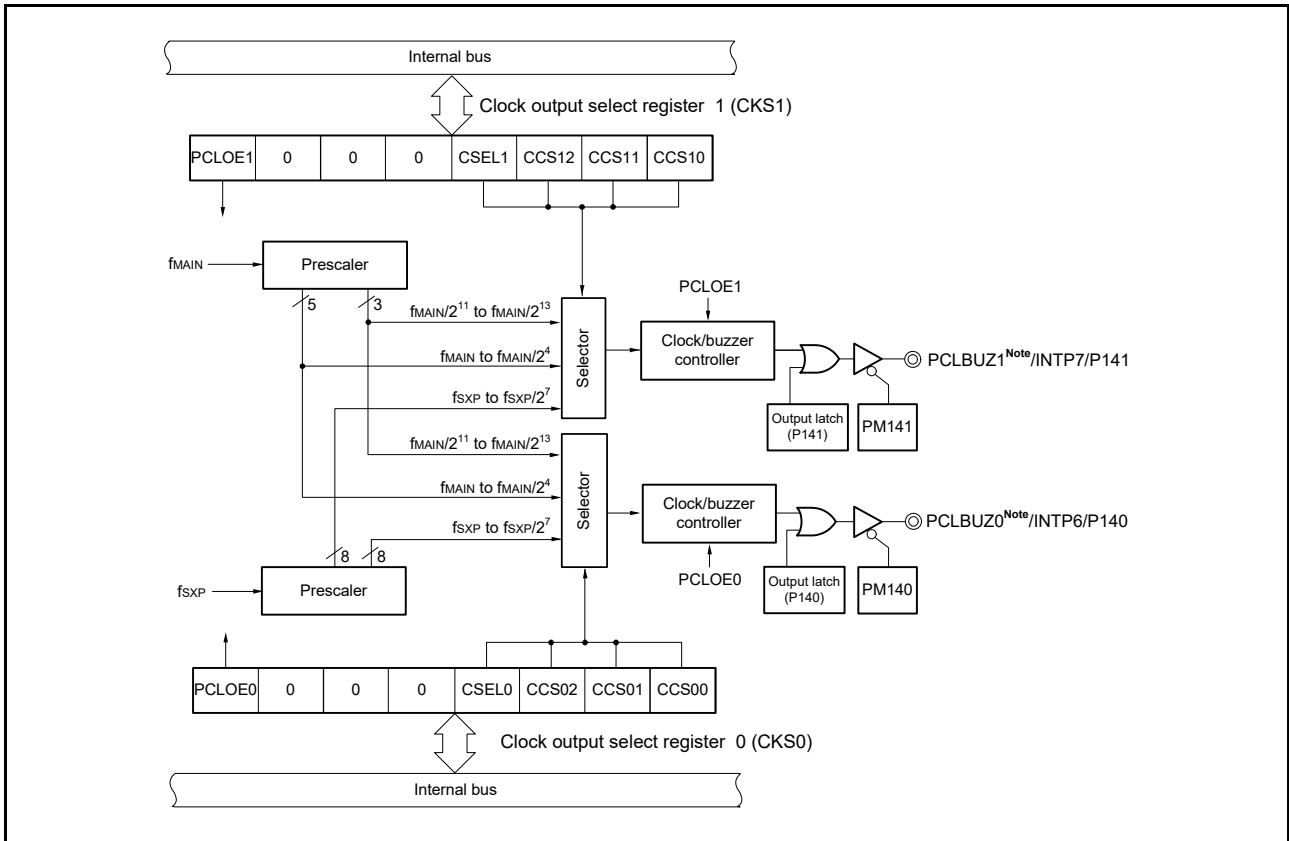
Internal bus

Clock output select register 1 (CKS1)

| PCLOE1 | 0 | 0 | 0 | CSEL1 | CCS12 | CCS11 | CCS10 |
|---|---|---|---|---|---|---|---|

$f_{MAIN}$

Prescaler

5

3

PCLOE1

$f_{MAIN}/2^{11}$ to $f_{MAIN}/2^{13}$

$f_{MAIN}$ to $f_{MAIN}/2^{4}$

$f_{SXP}$ to $f_{SXP}/2^{7}$

Selector

Clock/buzzer controller

PCLBUZ1$^{Note}$/INTP7/P141

Output latch (P141)

PM141

$f_{MAIN}/2^{11}$ to $f_{MAIN}/2^{13}$

$f_{MAIN}$ to $f_{MAIN}/2^{4}$

$f_{SXP}$ to $f_{SXP}/2^{7}$

Selector

Clock/buzzer controller

PCLBUZ0$^{Note}$/INTP6/P140

PCLOE0

Output latch (P140)

PM140

8

8

$f_{SXP}$

Prescaler

| PCLOE0 | 0 | 0 | 0 | CSEL0 | CCS02 | CCS01 | CCS00 |
|---|---|---|---|---|---|---|---|

Clock output select register 0 (CKS0)

Internal bus